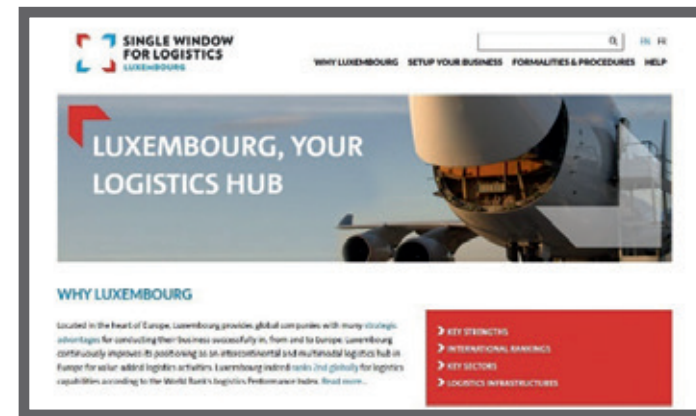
SINGLE WINDOW FOR LOGISTICS LUXEMBOURG

EN FR

WHY LUXEMBOURG SETUP YOUR BUSINESS FORMALITIES & PROCEDURES HELP

LUXEMBOURG, YOUR LOGISTICS HUB

WHY LUXEMBOURG

Located in the heart of Europe, Luxembourg provides global companies with many strategic advantages for conducting their business successfully in, from and to Europe. Luxembourg continuously improves its positioning as an intercontinental and multimodal logistics hub in Europe for value added logistics activities. Luxembourg indeed ranks 2nd globally for logistics capabilities according to the World Bank's Logistics Performance Index. Read more...

KEY STRENGTHS
INTERNATIONAL RANKINGS
KEY SECTORS
LOGISTICS INFRASTRUCTURES